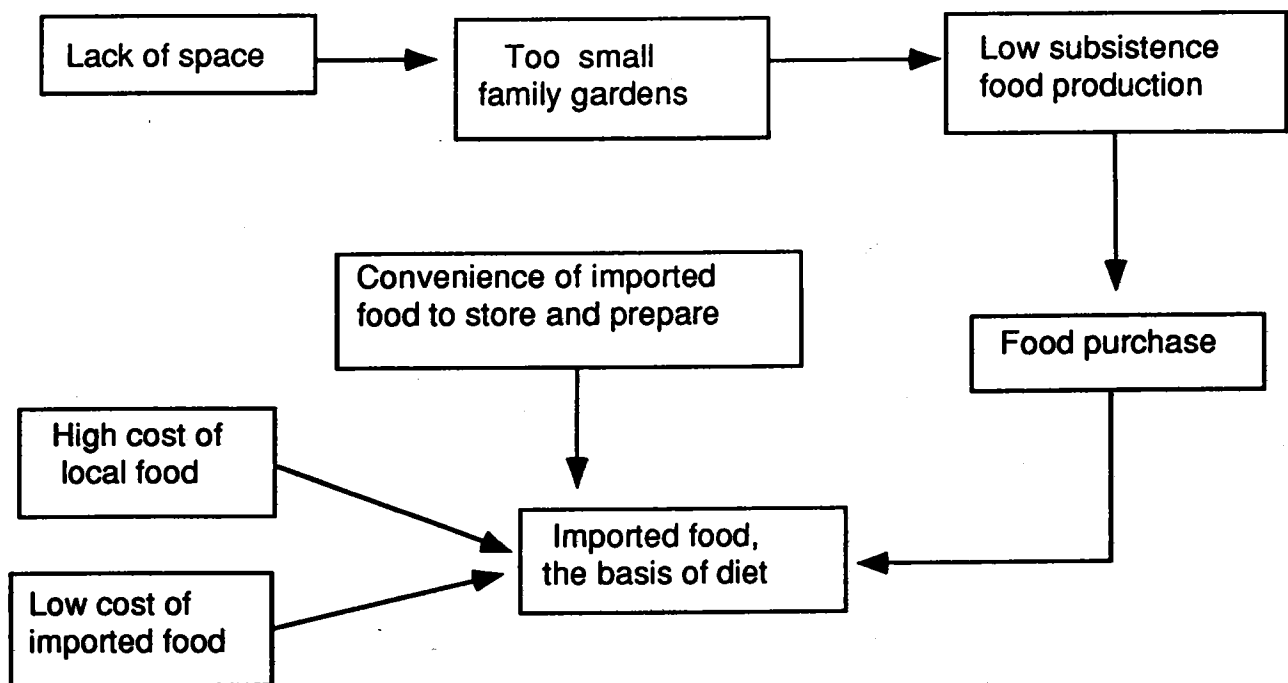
Lack of space

Too small family gardens

Low subsistence food production

Convenience of imported food to store and prepare

Food purchase

High cost of local food

Imported food, the basis of diet

Low cost of imported food